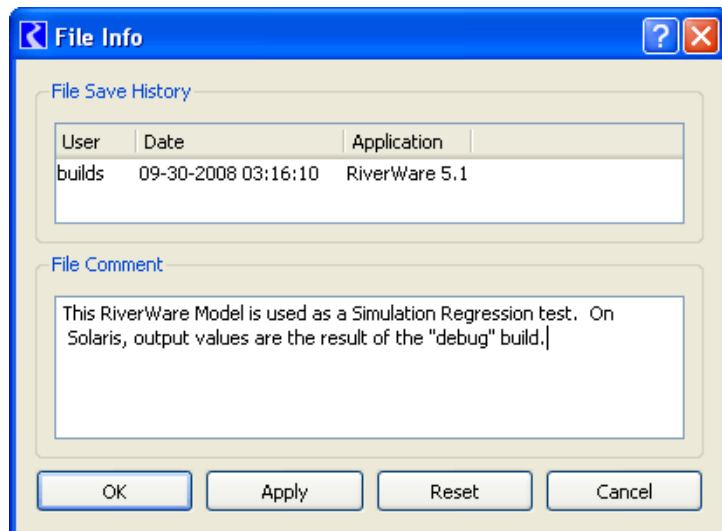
File Info

?

File Save History

| User | Date | Application |
|---|---|---|
| builds | 09-30-2008 03:16:10 | RiverWare 5.1 |

File Comment

This RiverWare Model is used as a Simulation Regression test. On Solaris, output values are the result of the "debug" build.

OK

Apply

Reset

Cancel